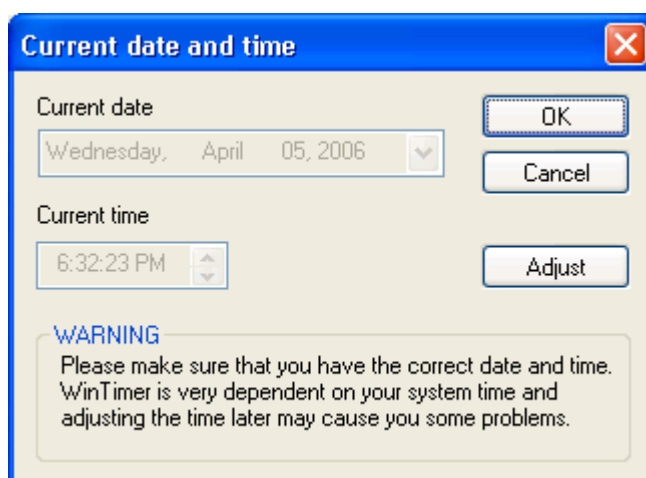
Current date and time

Current date

Wednesday, April 05, 2006

OK

Cancel

Current time

6:32:23 PM

Adjust

WARNING

Please make sure that you have the correct date and time. WinTimer is very dependent on your system time and adjusting the time later may cause you some problems.